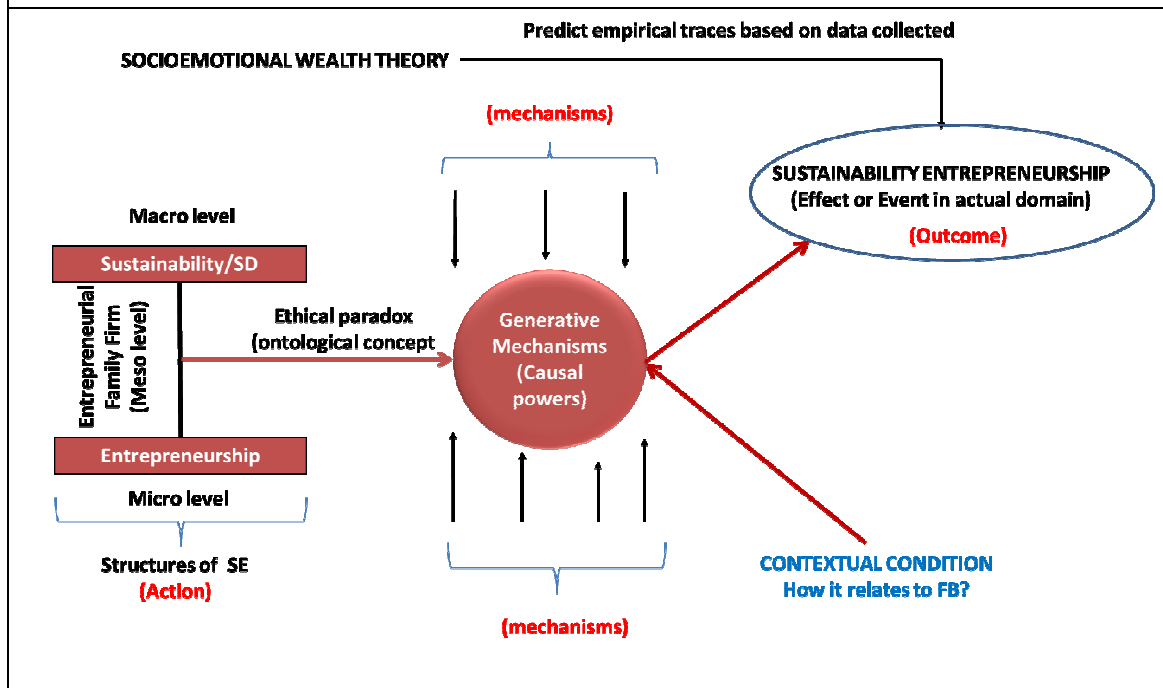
Predict empirical traces based on data collected

SOCIOEMOTIONAL WEALTH THEORY

(mechanisms)

SUSTAINABILITY ENTREPRENEURSHIP
(Effect or Event in actual domain)
(Outcome)

Macro level

Sustainability/SD

Entrepreneurial Family Firm (Meso level)

Ethical paradox
(ontological concept

Generative Mechanisms (Causal powers)

Entrepreneurship

Micro level

Structures of SE
(Action)

CONTEXTUAL CONDITION
How it relates to FB?

(mechanisms)